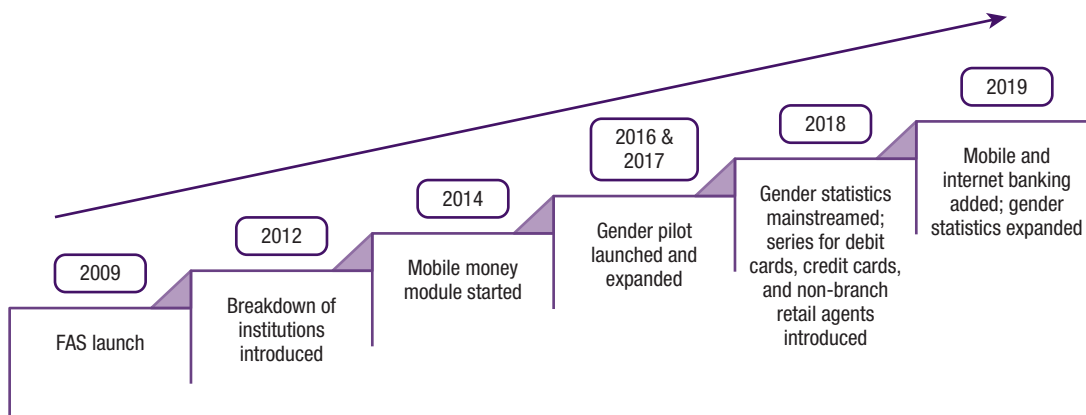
2009

FAS launch

2012

Breakdown of institutions introduced

2014

Mobile money module started

2016 & 2017

Gender pilot launched and expanded

2018

Gender statistics mainstreamed; series for debit cards, credit cards, and non-branch retail agents introduced

2019

Mobile and internet banking added; gender statistics expanded